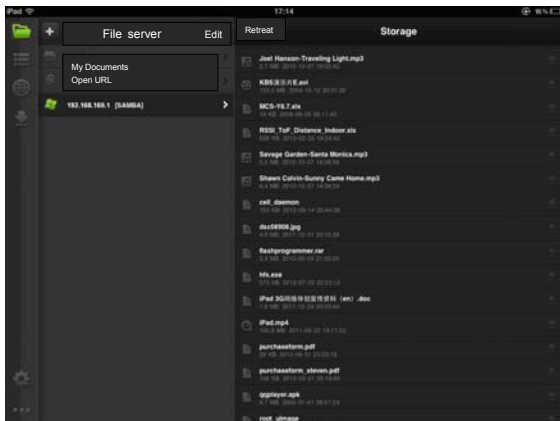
iPad

17:14

File server

Edit

My Documents
Open URL

192.168.169.1 [SAMBA]

Retreat

Storage

Joel Hanson-Traveling Light.mp3

KBS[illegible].avi

MCS-Y8.7.xls

RSSI_ToF_Distance_Indoor.xls

Savage Garden-Santa Monica.mp3

Shawn Colvin-Sunny Came Home.mp3

cell_daemon

dsc08808.jpg

flashprogrammer.rar

hfs.exe

iPad 3G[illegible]（en）.doc

iPad.mp4

purchaseform.pdf

purchaseform_steven.pdf

qqplayer.apk

root_uimage